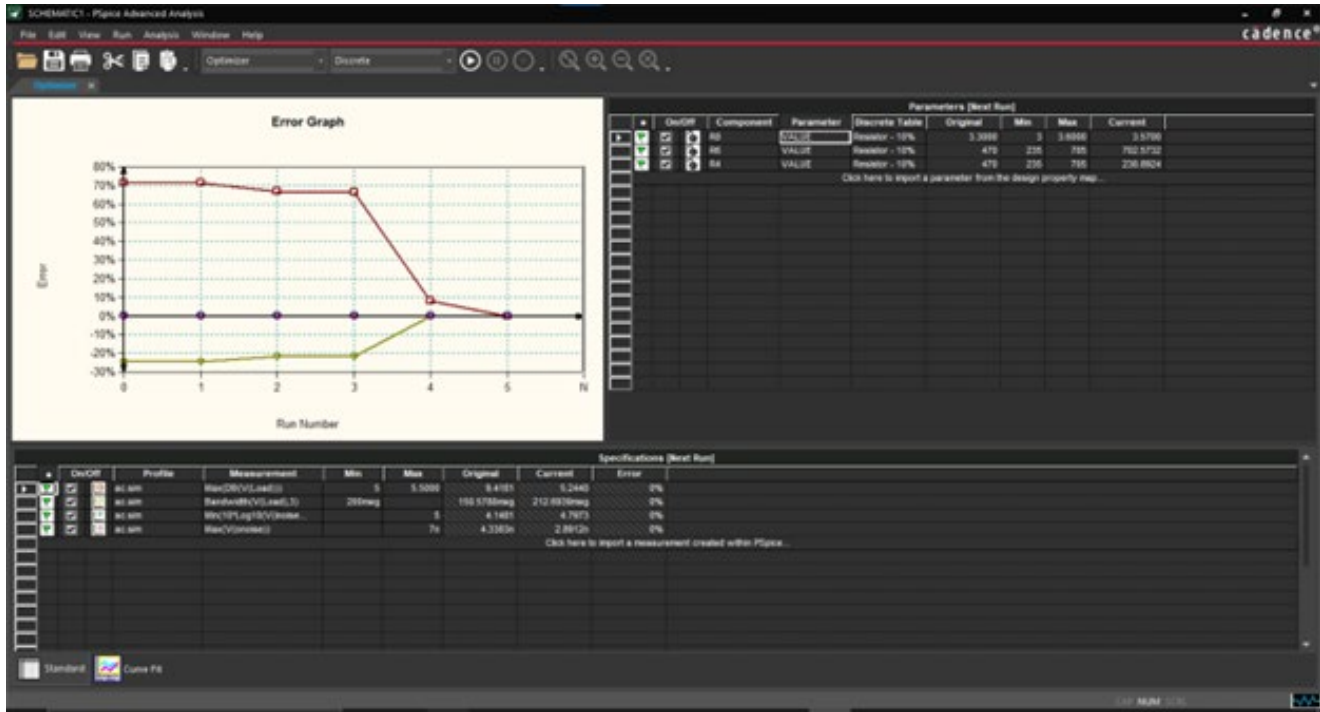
SCHEMATIC1 - PSpice Advanced Analysis

File Edit View Run Analysis Window Help

cadence

Optimizer Discrete

Optimizer

Error Graph

80%
70%
60%
50%
40%
30%
20%
10%
0%
-10%
-20%
-30%

Error

0 1 2 3 4 5 N

Run Number

Parameters [Next Run]

| | On/Off | Component | Parameter | Discrete Table | Original | Min | Max | Current |
|---|---|---|---|---|---|---|---|---|
| | | R8 | VALUE | Resistor - 10% | 3.3000 | 3 | 3.6000 | 3.5700 |
| | | R6 | VALUE | Resistor - 10% | 470 | 235 | 705 | 702.5732 |
| | | R4 | VALUE | Resistor - 10% | 470 | 235 | 705 | 236.8924 |

Click here to import a parameter from the design property map...

Specifications [Next Run]

| | On/Off | Profile | Measurement | Min | Max | Original | Current | Error |
|---|---|---|---|---|---|---|---|---|
| | | ac.sim | Max(DB(V(Load))) | 5 | 5.5000 | 9.4181 | 5.2440 | 0% |
| | | ac.sim | Bandwidth(V(Load),3) | 200meg | | 150.5788meg | 212.6939meg | 0% |
| | | ac.sim | Min(10*Log10(V(noise... | | 5 | 4.1481 | 4.7973 | 0% |
| | | ac.sim | Max(V(onoise)) | | 7n | 4.3383n | 2.8912n | 0% |

Click here to import a measurement created within PSpice...

Standard Curve Fit

NUM